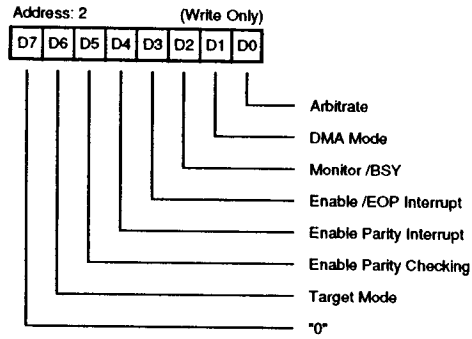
Address: 2 (Write Only)

| D7 | D6 | D5 | D4 | D3 | D2 | D1 | D0 |
|---|---|---|---|---|---|---|---|

Arbitrate

DMA Mode

Monitor /BSY

Enable /EOP Interrupt

Enable Parity Interrupt

Enable Parity Checking

Target Mode

"0"